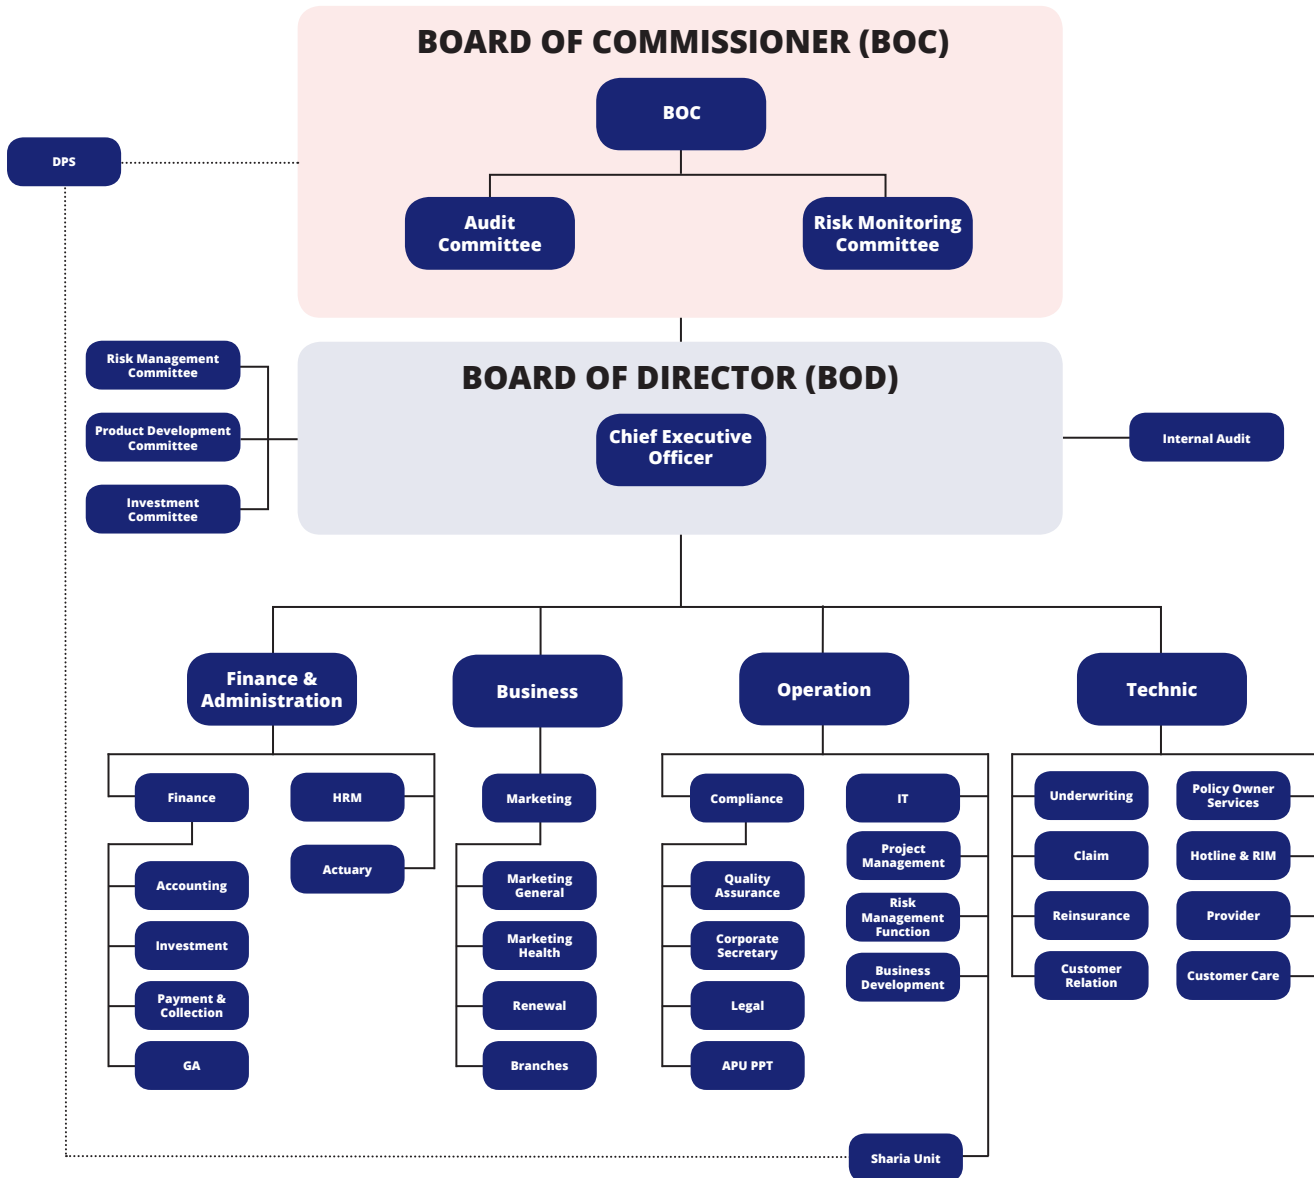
BOARD OF COMMISSIONER (BOC)

BOC

Audit Committee

Risk Monitoring Committee

DPS

BOARD OF DIRECTOR (BOD)

Risk Management Committee

Product Development Committee

Investment Committee

Chief Executive Officer

Internal Audit

Finance & Administration

Business

Operation

Technic

Finance

HRM

Actuary

Accounting

Investment

Payment & Collection

GA

Marketing

Marketing General

Marketing Health

Renewal

Branches

Compliance

Quality Assurance

Corporate Secretary

Legal

APU PPT

IT

Project Management

Risk Management Function

Business Development

Underwriting

Claim

Reinsurance

Customer Relation

Policy Owner Services

Hotline & RIM

Provider

Customer Care

Sharia Unit